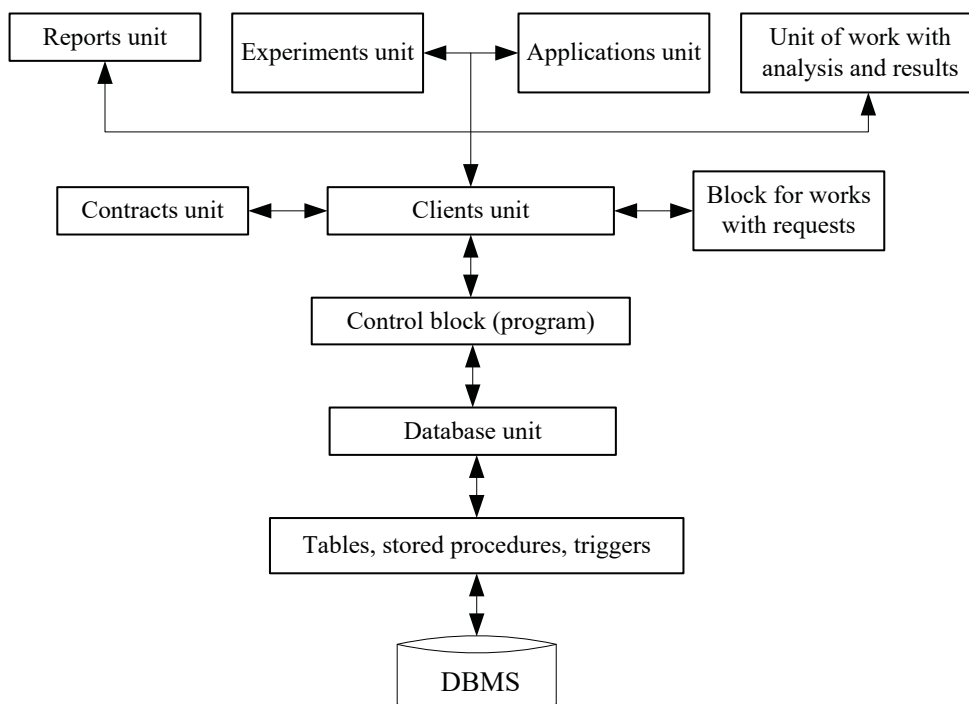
Reports unit

Experiments unit

Applications unit

Unit of work with analysis and results

Contracts unit

Clients unit

Block for works with requests

Control block (program)

Database unit

Tables, stored procedures, triggers

DBMS